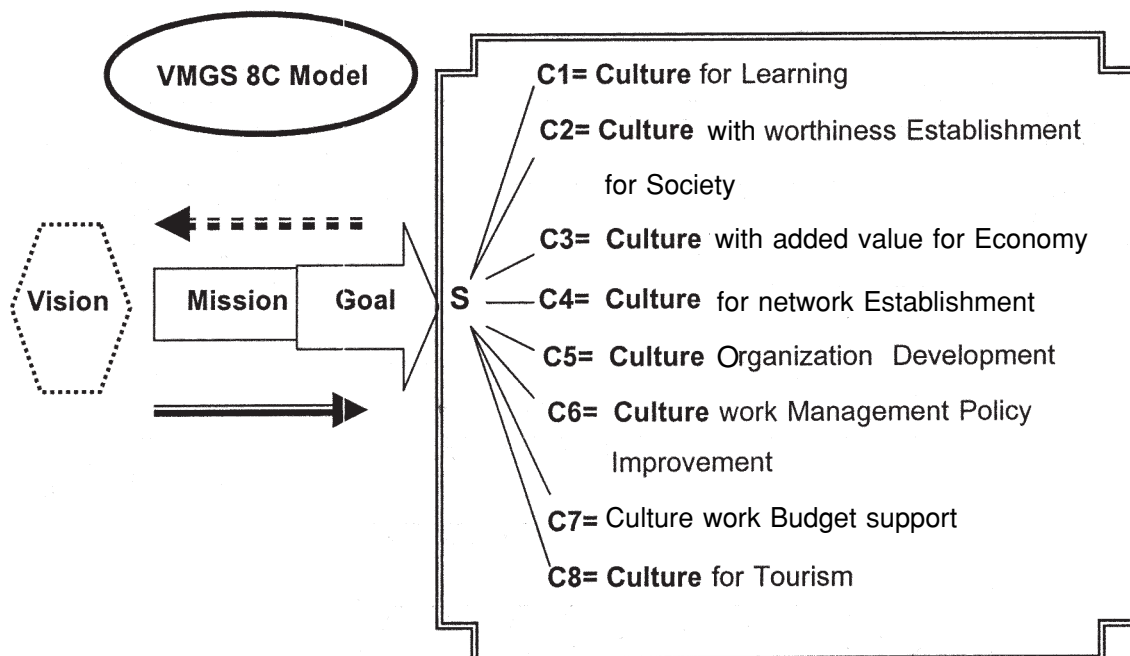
VMGS 8C Model

Vision

Mission

Goal

S

C1= Culture for Learning

C2= Culture with worthiness Establishment for Society

C3= Culture with added value for Economy

C4= Culture for network Establishment

C5= Culture Organization Development

C6= Culture work Management Policy Improvement

C7= Culture work Budget support

C8= Culture for Tourism